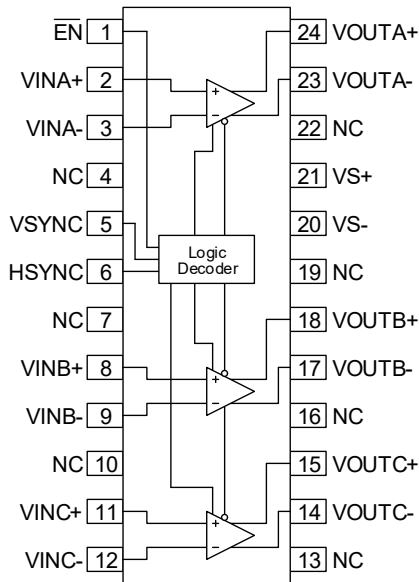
$\overline{EN}$ 1
VINA+ 2
VINA- 3
NC 4
VSYNC 5
HSYNC 6
NC 7
VINB+ 8
VINB- 9
NC 10
VINC+ 11
VINC- 12

24 VOUTA+
23 VOUTA-
22 NC
21 VS+
20 VS-
19 NC
18 VOUTB+
17 VOUTB-
16 NC
15 VOUTC+
14 VOUTC-
13 NC

Logic Decoder

+
−
+
−
+
−